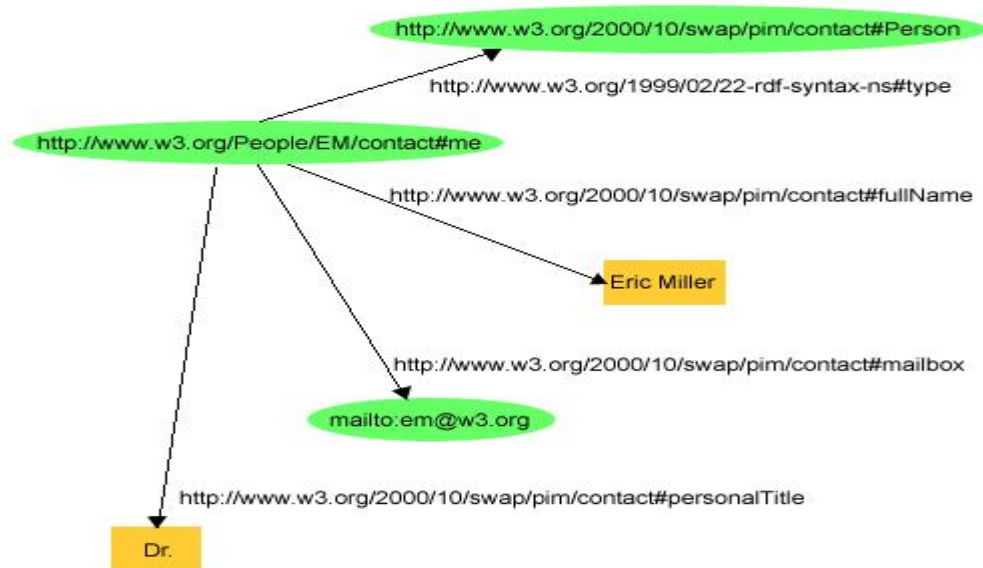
http://www.w3.org/2000/10/swap/pim/contact#Person

http://www.w3.org/1999/02/22-rdf-syntax-ns#type

http://www.w3.org/People/EM/contact#me

http://www.w3.org/2000/10/swap/pim/contact#fullName

Eric Miller

http://www.w3.org/2000/10/swap/pim/contact#mailbox

mailto:em@w3.org

http://www.w3.org/2000/10/swap/pim/contact#personalTitle

Dr.